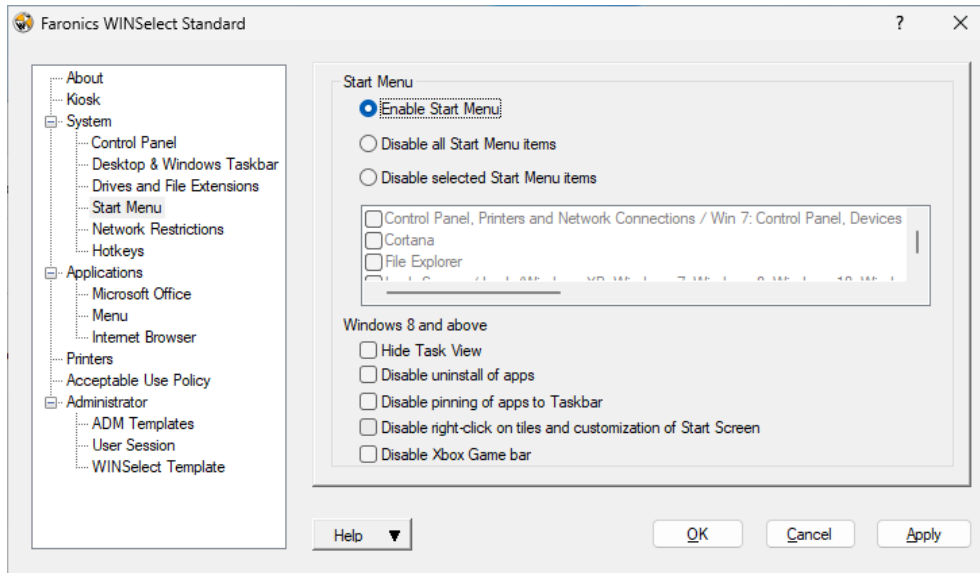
Faronics WINSelect Standard

?

About
Kiosk
System
Control Panel
Desktop & Windows Taskbar
Drives and File Extensions
Start Menu
Network Restrictions
Hotkeys
Applications
Microsoft Office
Menu
Internet Browser
Printers
Acceptable Use Policy
Administrator
ADM Templates
User Session
WINSelect Template

Start Menu

Enable Start Menu

Disable all Start Menu items

Disable selected Start Menu items

Control Panel, Printers and Network Connections / Win 7: Control Panel, Devices
Cortana
File Explorer
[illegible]

Windows 8 and above

Hide Task View

Disable uninstall of apps

Disable pinning of apps to Taskbar

Disable right-click on tiles and customization of Start Screen

Disable Xbox Game bar

Help

OK

Cancel

Apply